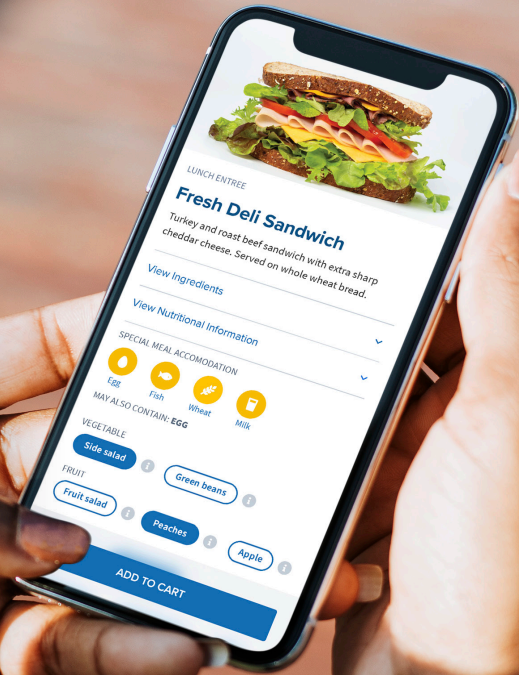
LUNCH ENTREE

Fresh Deli Sandwich

Turkey and roast beef sandwich with extra sharp cheddar cheese. Served on whole wheat bread.

View Ingredients

View Nutritional Information

SPECIAL MEAL ACCOMODATION

Egg Fish Wheat Milk

MAY ALSO CONTAIN: EGG

VEGETABLE

Side salad

Green beans

FRUIT

Fruit salad

Peaches

Apple

ADD TO CART